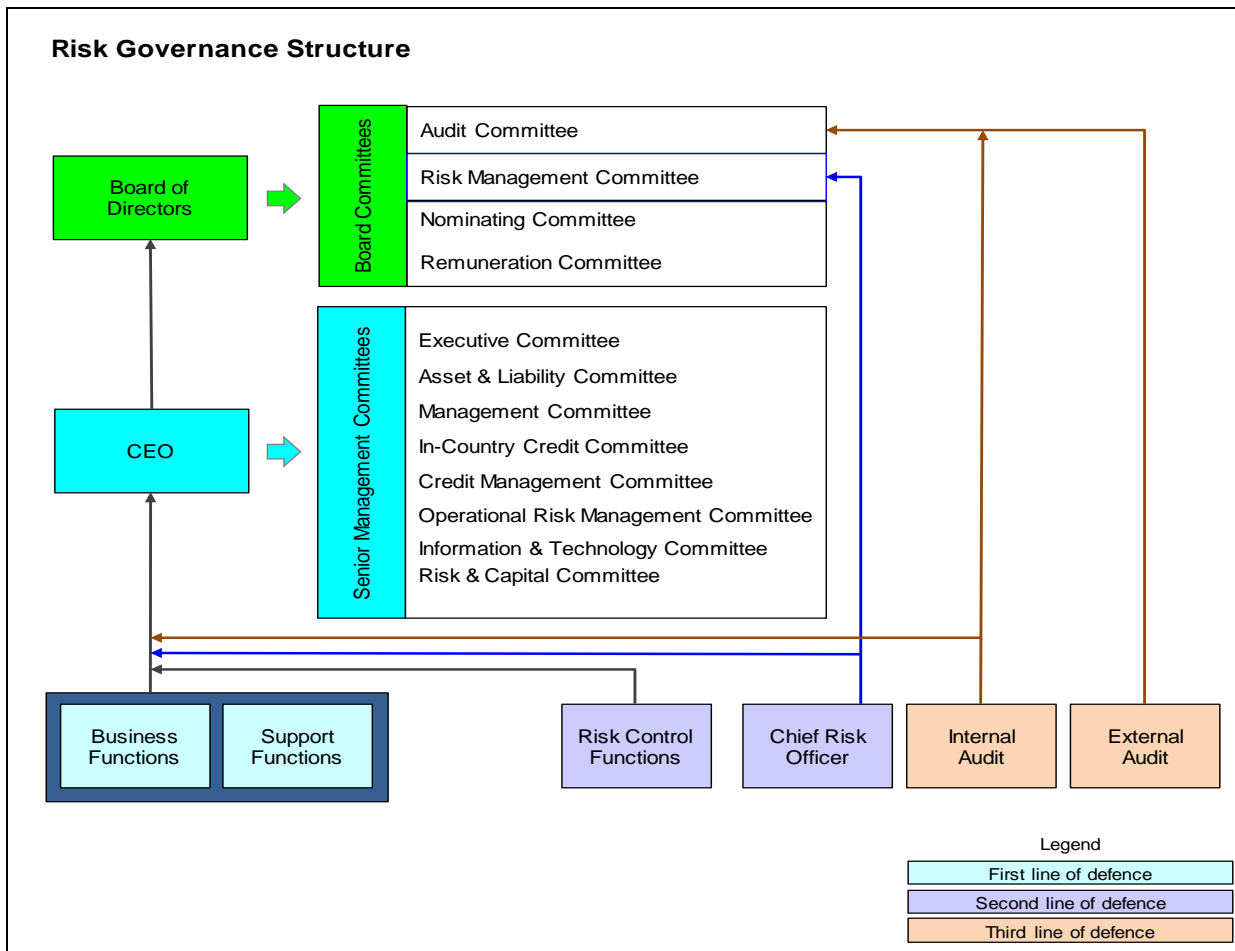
Risk Governance Structure

Board of Directors

Board Committees

Audit Committee

Risk Management Committee

Nominating Committee

Remuneration Committee

CEO

Senior Management Committees

Executive Committee

Asset & Liability Committee

Management Committee

In-Country Credit Committee

Credit Management Committee

Operational Risk Management Committee

Information & Technology Committee

Risk & Capital Committee

Business Functions

Support Functions

Risk Control Functions

Chief Risk Officer

Internal Audit

External Audit

Legend

First line of defence

Second line of defence

Third line of defence